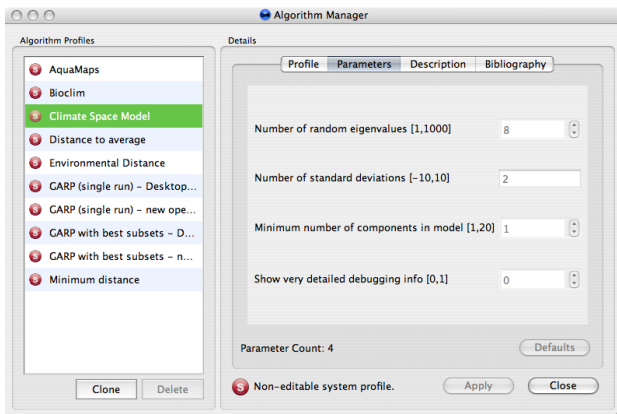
Algorithm Manager

Algorithm Profiles

S AquaMaps
S Bioclim
S Climate Space Model
S Distance to average
S Environmental Distance
S GARP (single run) - Desktop...
S GARP (single run) - new ope...
S GARP with best subsets - D...
S GARP with best subsets - n...
S Minimum distance

Clone
Delete

Details

Profile
Parameters
Description
Bibliography

Number of random eigenvalues [1,1000] 8

Number of standard deviations [-10,10] 2

Minimum number of components in model [1,20] 1

Show very detailed debugging info [0,1] 0

Parameter Count: 4
Defaults

S Non-editable system profile.
Apply
Close